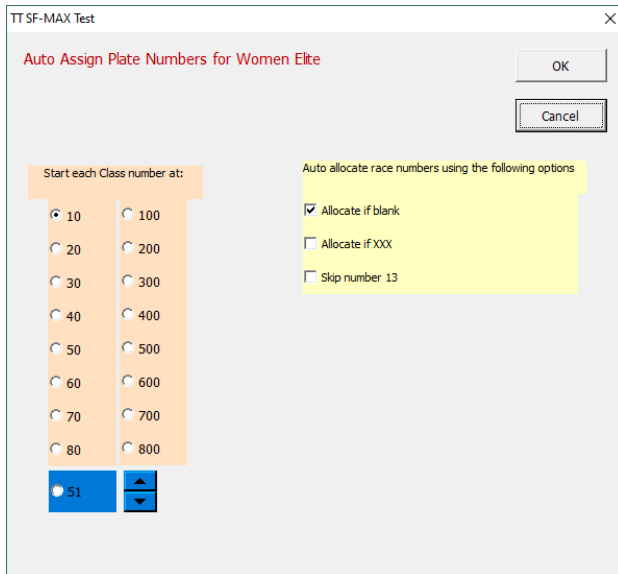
TT SF-MAX Test

Auto Assign Plate Numbers for Women Elite

OK

Cancel

Start each Class number at:

10
20
30
40
50
60
70
80
51

100
200
300
400
500
600
700
800

Auto allocate race numbers using the following options

Allocate if blank

Allocate if XXX

Skip number 13